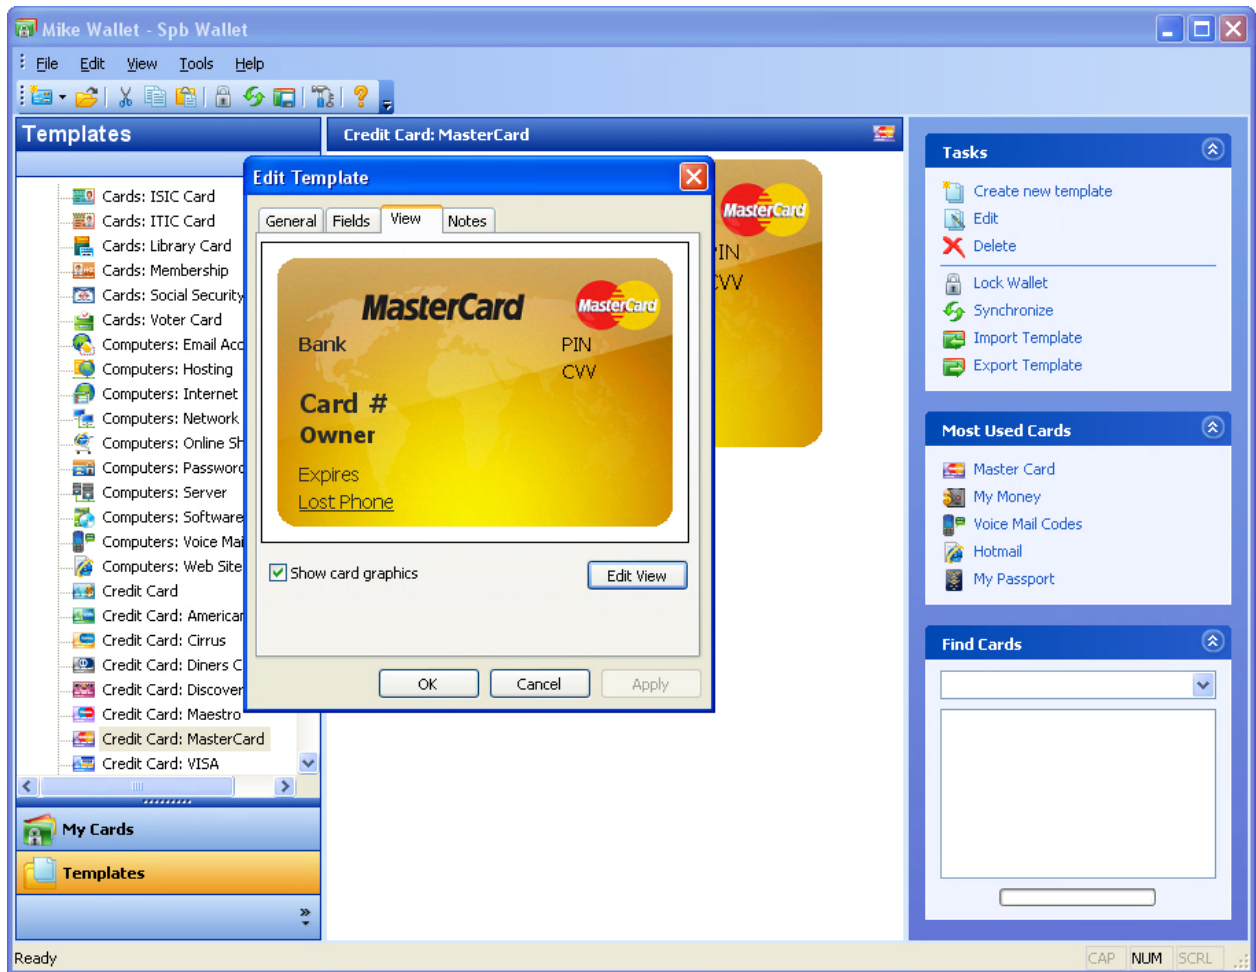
Mike Wallet - Spb Wallet

File Edit View Tools Help

Templates

Cards: ISIC Card
Cards: ITIC Card
Cards: Library Card
Cards: Membership
Cards: Social Security
Cards: Voter Card
Computers: Email Acc
Computers: Hosting
Computers: Internet
Computers: Network
Computers: Online Sh
Computers: Passwor
Computers: Server
Computers: Software
Computers: Voice Mai
Computers: Web Site
Credit Card
Credit Card: American
Credit Card: Cirrus
Credit Card: Diners C
Credit Card: Discover
Credit Card: Maestro
Credit Card: MasterCard
Credit Card: VISA

My Cards
Templates

Credit Card: MasterCard

MasterCard
PIN
CVV

Edit Template

General Fields View Notes

MasterCard
MasterCard
Bank
PIN
CVV
Card #
Owner
Expires
Lost Phone

Show card graphics
Edit View

OK Cancel Apply

Tasks
Create new template
Edit
Delete
Lock Wallet
Synchronize
Import Template
Export Template

Most Used Cards
Master Card
My Money
Voice Mail Codes
Hotmail
My Passport

Find Cards

Ready
CAP NUM SCRL